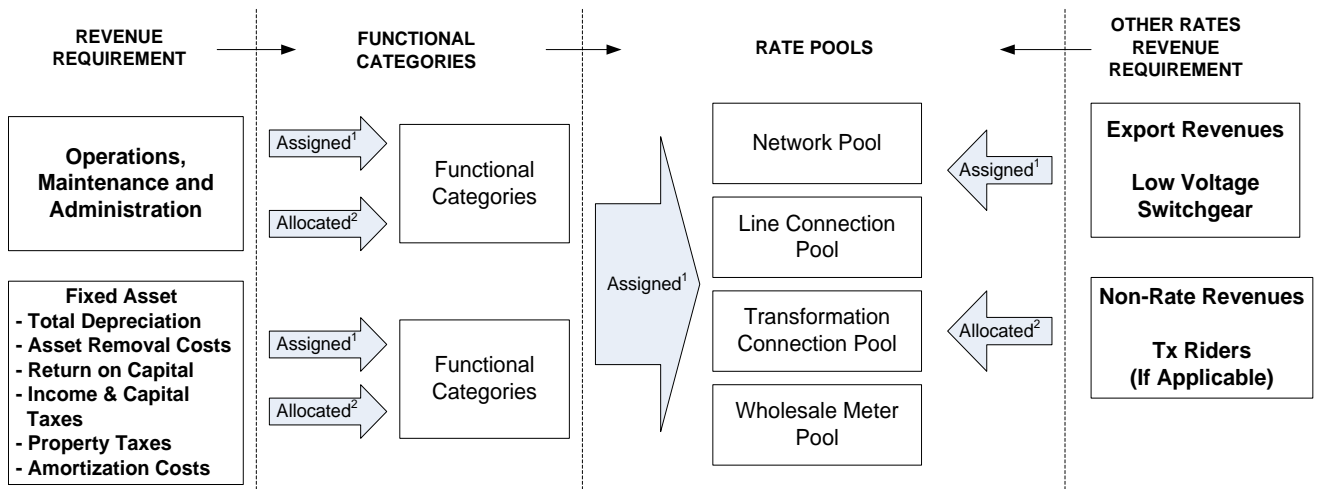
REVENUE REQUIREMENT

FUNCTIONAL CATEGORIES

RATE POOLS

OTHER RATES REVENUE REQUIREMENT

Operations, Maintenance and Administration

Assigned$^1$

Allocated$^2$

Functional Categories

Network Pool

Line Connection Pool

Transformation Connection Pool

Wholesale Meter Pool

Assigned$^1$

Assigned$^1$

Allocated$^2$

Export Revenues

Low Voltage Switchgear

Fixed Asset
- Total Depreciation
- Asset Removal Costs
- Return on Capital
- Income & Capital Taxes
- Property Taxes
- Amortization Costs

Assigned$^1$

Allocated$^2$

Functional Categories

Non-Rate Revenues

Tx Riders (If Applicable)